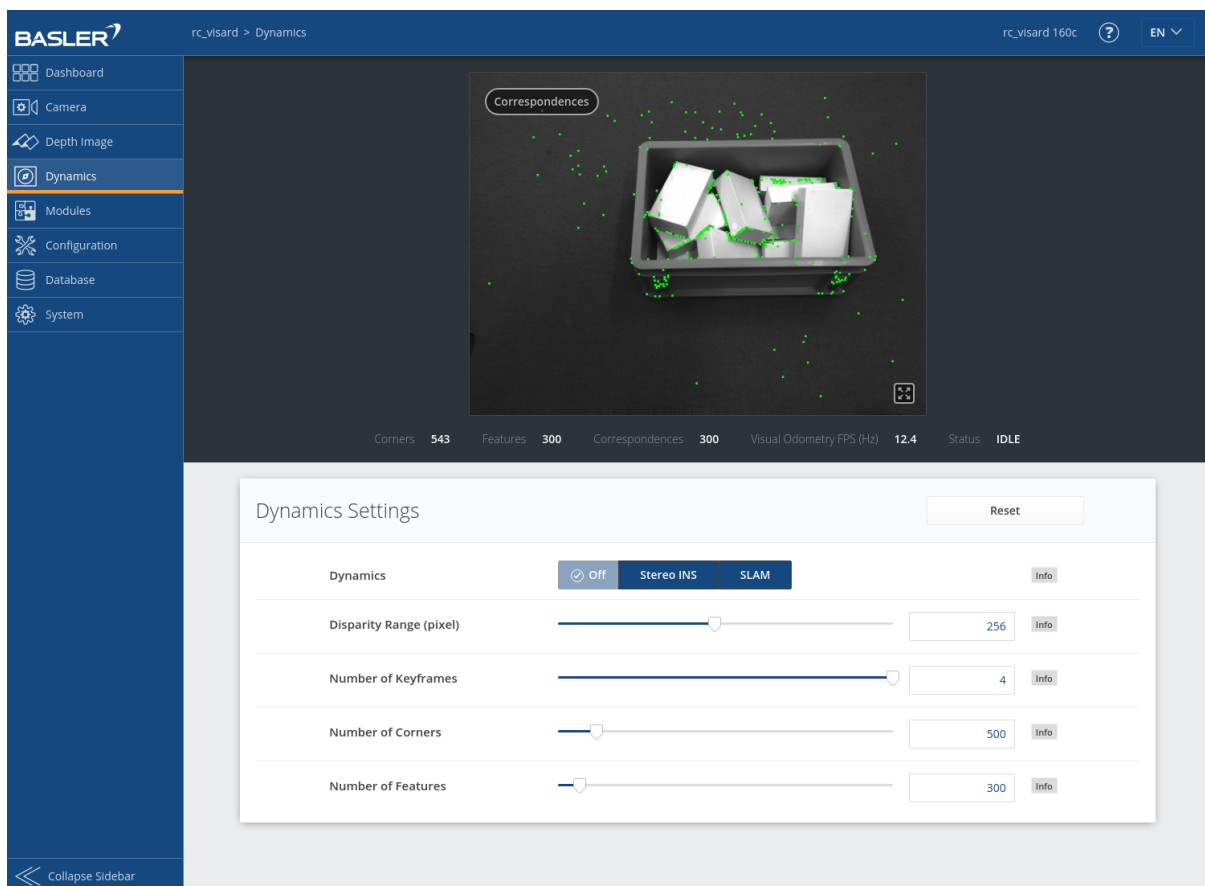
BASLER

rc_visard > Dynamics

rc_visard 160c ? EN

Dashboard
Camera
Depth Image
Dynamics
Modules
Configuration
Database
System

Correspondences

Corners 543 Features 300 Correspondences 300 Visual Odometry FPS (Hz) 12.4 Status IDLE

Dynamics Settings

Reset

Dynamics Off Stereo INS SLAM Info

Disparity Range (pixel) 256 Info

Number of Keyframes 4 Info

Number of Corners 500 Info

Number of Features 300 Info

Collapse Sidebar